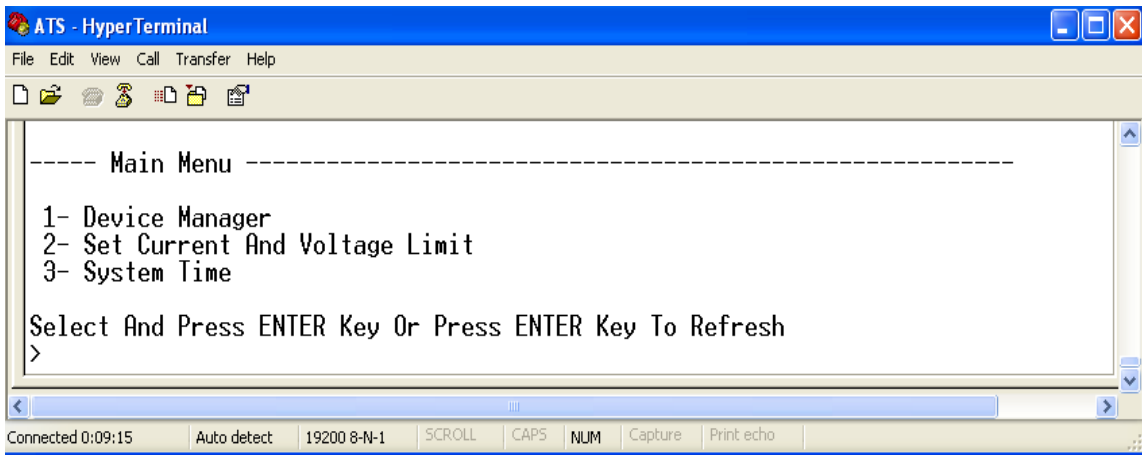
ATS - HyperTerminal

File Edit View Call Transfer Help

----- Main Menu -----------------------------------------------------------

1- Device Manager
2- Set Current And Voltage Limit
3- System Time

Select And Press ENTER Key Or Press ENTER Key To Refresh
>

Connected 0:09:15 | Auto detect | 19200 8-N-1 | SCROLL | CAPS | NUM | Capture | Print echo